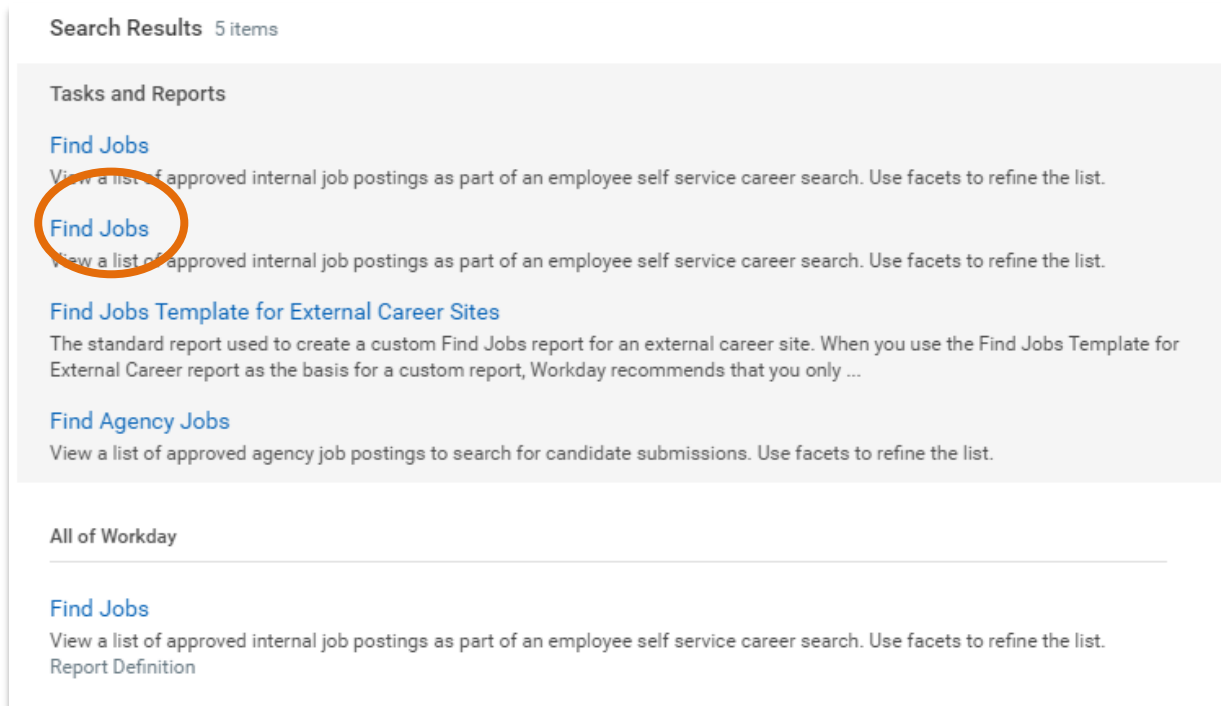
Search Results 5 items

Tasks and Reports

Find Jobs
View a list of approved internal job postings as part of an employee self service career search. Use facets to refine the list.

Find Jobs
View a list of approved internal job postings as part of an employee self service career search. Use facets to refine the list.

Find Jobs Template for External Career Sites
The standard report used to create a custom Find Jobs report for an external career site. When you use the Find Jobs Template for External Career report as the basis for a custom report, Workday recommends that you only ...

Find Agency Jobs
View a list of approved agency job postings to search for candidate submissions. Use facets to refine the list.

All of Workday

Find Jobs
View a list of approved internal job postings as part of an employee self service career search. Use facets to refine the list.
Report Definition